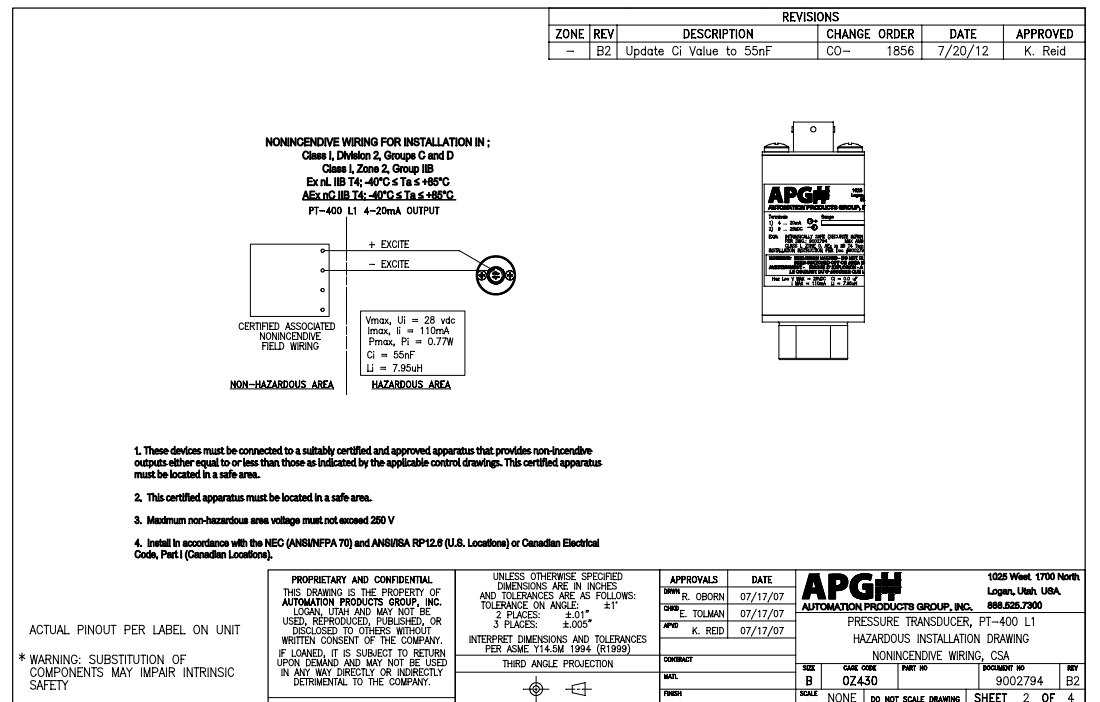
REVISIONS

| ZONE | REV | DESCRIPTION | CHANGE ORDER | DATE | APPROVED |
|---|---|---|---|---|---|
| – | B2 | Update Ci Value to 55nF | CO– 1856 | 7/20/12 | K. Reid |

NONINCENDIVE WIRING FOR INSTALLATION IN ;
Class I, Division 2, Groups C and D
Class I, Zone 2, Group IIB
Ex nL IIB T4; -40°C ≤ Ta ≤ +85°C
AEx nC IIB T4; -40°C ≤ Ta ≤ +85°C
PT–400 L1 4–20mA OUTPUT

+ EXCITE
– EXCITE

CERTIFIED ASSOCIATED NONINCENDIVE FIELD WIRING

Vmax, Ui = 28 vdc
Imax, Ii = 110mA
Pmax, Pi = 0.77W
Ci = 55nF
Li = 7.95uH

NON–HAZARDOUS AREA
HAZARDOUS AREA

APG AUTOMATION PRODUCTS GROUP, INC.

1. These devices must be connected to a suitably certified and approved apparatus that provides non-incendive outputs either equal to or less than those as indicated by the applicable control drawings. This certified apparatus must be located in a safe area.

2. This certified apparatus must be located in a safe area.

3. Maximum non-hazardous area voltage must not exceed 250 V

4. Install in accordance with the NEC (ANSI/NFPA 70) and ANSI/ISA RP12.6 (U.S. Locations) or Canadian Electrical Code, Part I (Canadian Locations).

ACTUAL PINOUT PER LABEL ON UNIT

* WARNING: SUBSTITUTION OF COMPONENTS MAY IMPAIR INTRINSIC SAFETY

PROPRIETARY AND CONFIDENTIAL
THIS DRAWING IS THE PROPERTY OF AUTOMATION PRODUCTS GROUP, INC. LOGAN, UTAH AND MAY NOT BE USED, REPRODUCED, PUBLISHED, OR DISCLOSED TO OTHERS WITHOUT WRITTEN CONSENT OF THE COMPANY. IF LOANED, IT IS SUBJECT TO RETURN UPON DEMAND AND MAY NOT BE USED IN ANY WAY DIRECTLY OR INDIRECTLY DETRIMENTAL TO THE COMPANY.

UNLESS OTHERWISE SPECIFIED DIMENSIONS ARE IN INCHES AND TOLERANCES ARE AS FOLLOWS:
TOLERANCE ON ANGLE: ±1°
2 PLACES: ±.01"
3 PLACES: ±.005"
INTERPRET DIMENSIONS AND TOLERANCES PER ASME Y14.5M 1994 (R1999)
THIRD ANGLE PROJECTION

| APPROVALS | DATE |
|---|---|
| DRWN R. OBORN | 07/17/07 |
| CHKD E. TOLMAN | 07/17/07 |
| APVD K. REID | 07/17/07 |
| CONTRACT | |
| MATL | |
| FINISH | |

APG AUTOMATION PRODUCTS GROUP, INC.
1025 West 1700 North
Logan, Utah USA
888.525.7300

PRESSURE TRANSDUCER, PT–400 L1
HAZARDOUS INSTALLATION DRAWING
NONINCENDIVE WIRING, CSA

SIZE B
CAGE CODE 0Z430
PART NO
DOCUMENT NO 9002794
REV B2
SCALE NONE
DO NOT SCALE DRAWING
SHEET 2 OF 4